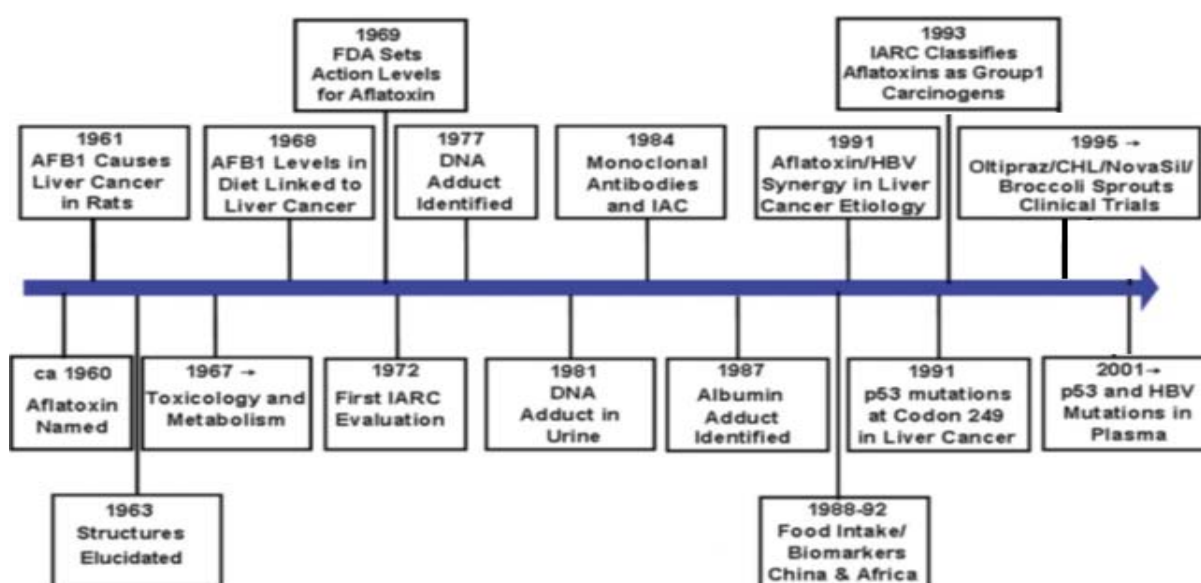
1969
FDA Sets
Action Levels
for Aflatoxin

1993
IARC Classifies
Aflatoxins as Group1
Carcinogens

1961
AFB1 Causes
Liver Cancer
in Rats

1968
AFB1 Levels in
Diet Linked to
Liver Cancer

1977
DNA
Adduct
Identified

1984
Monoclonal
Antibodies
and IAC

1991
Aflatoxin/HBV
Synergy in Liver
Cancer Etiology

1995 →
Oltipraz/CHL/NovaSil/
Broccoli Sprouts
Clinical Trials

ca 1960
Aflatoxin
Named

1967 →
Toxicology and
Metabolism

1972
First IARC
Evaluation

1981
DNA
Adduct in
Urine

1987
Albumin
Adduct
Identified

1991
p53 mutations
at Codon 249
in Liver Cancer

2001→
p53 and HBV
Mutations in
Plasma

1963
Structures
Elucidated

1988-92
Food Intake/
Biomarkers
China & Africa